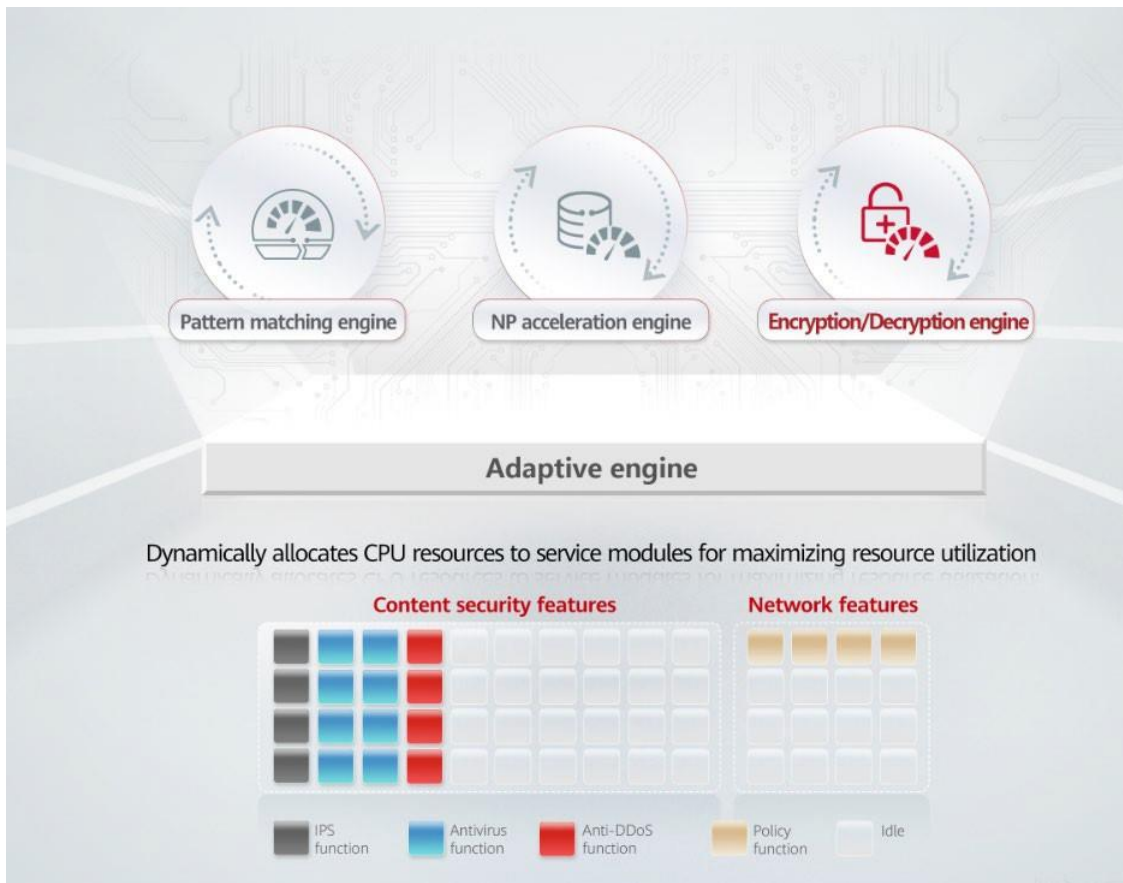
Pattern matching engine

NP acceleration engine

Encryption/Decryption engine

Adaptive engine

Dynamically allocates CPU resources to service modules for maximizing resource utilization

Content security features

Network features

IPS function

Antivirus function

Anti-DDoS function

Policy function

Idle